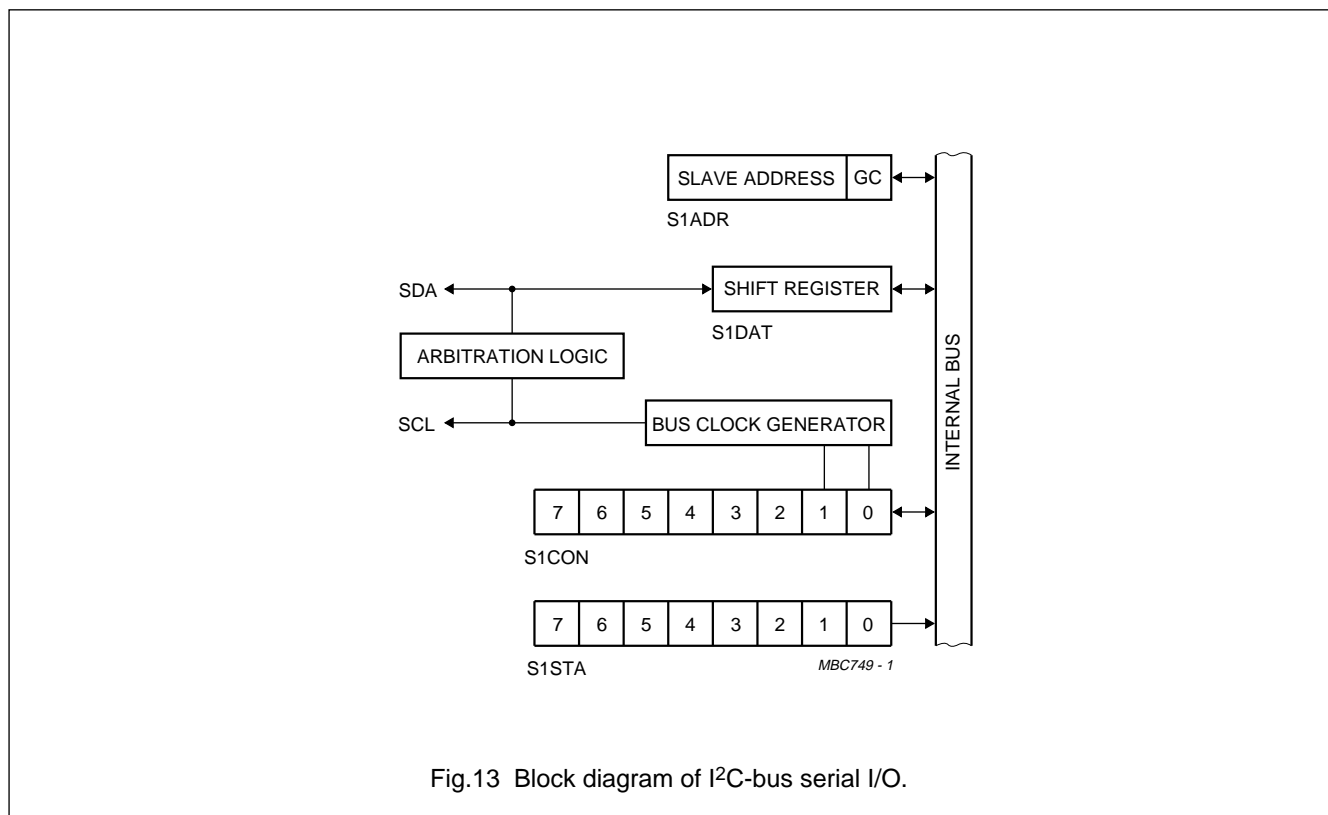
SLAVE ADDRESS GC
S1ADR
SDA
SHIFT REGISTER
S1DAT
ARBITRATION LOGIC
INTERNAL BUS
SCL
BUS CLOCK GENERATOR

| 7 | 6 | 5 | 4 | 3 | 2 | 1 | 0 |
|---|---|---|---|---|---|---|---|

S1CON

| 7 | 6 | 5 | 4 | 3 | 2 | 1 | 0 |
|---|---|---|---|---|---|---|---|

S1STA
MBC749 - 1

Fig.13 Block diagram of I$^2$C-bus serial I/O.